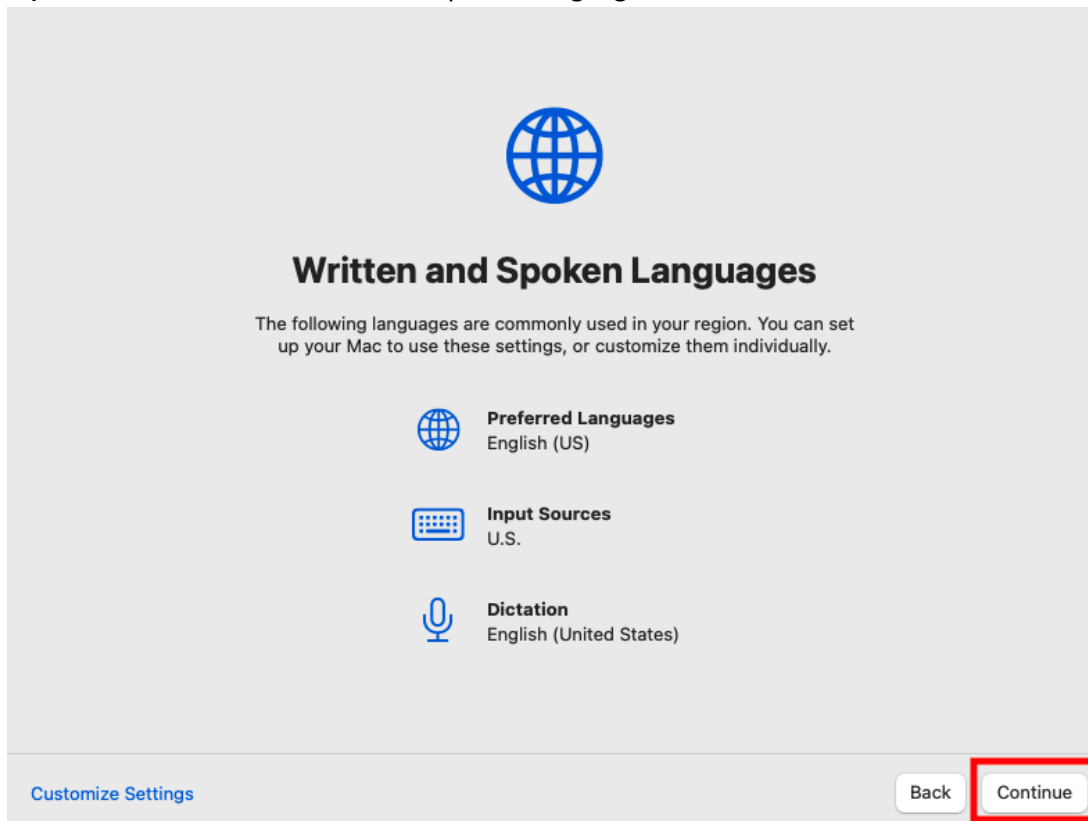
Written and Spoken Languages

The following languages are commonly used in your region. You can set up your Mac to use these settings, or customize them individually.

Preferred Languages
English (US)

Input Sources
U.S.

Dictation
English (United States)

Customize Settings

Back

Continue